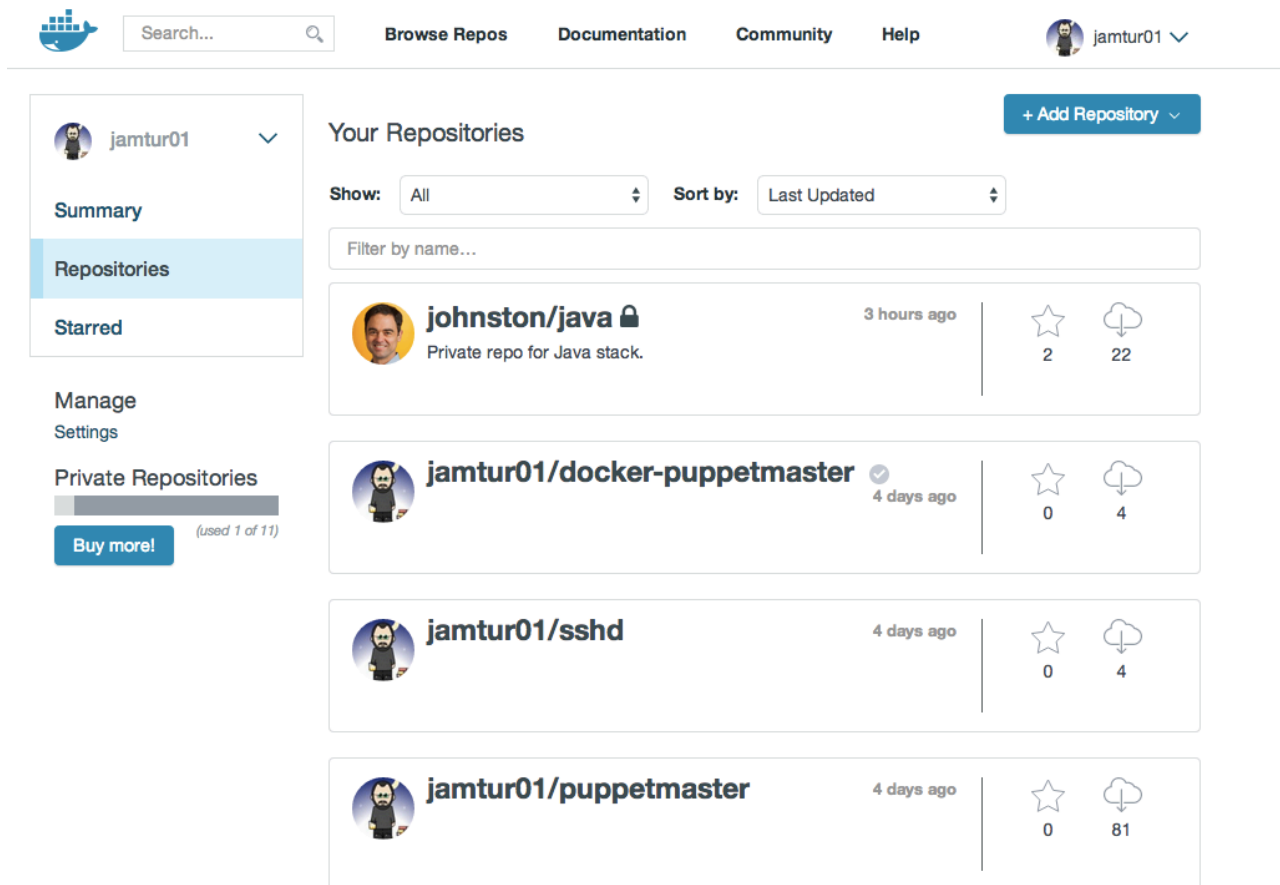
Search...

Browse Repos Documentation Community Help

jamtur01

jamtur01

Summary

Repositories

Starred

Manage
Settings

Private Repositories

(used 1 of 11)

Buy more!

+ Add Repository

Your Repositories

Show: All

Sort by: Last Updated

Filter by name...

johnston/java
3 hours ago
Private repo for Java stack.
2
22

jamtur01/docker-puppetmaster
4 days ago
0
4

jamtur01/sshd
4 days ago
0
4

jamtur01/puppetmaster
4 days ago
0
81